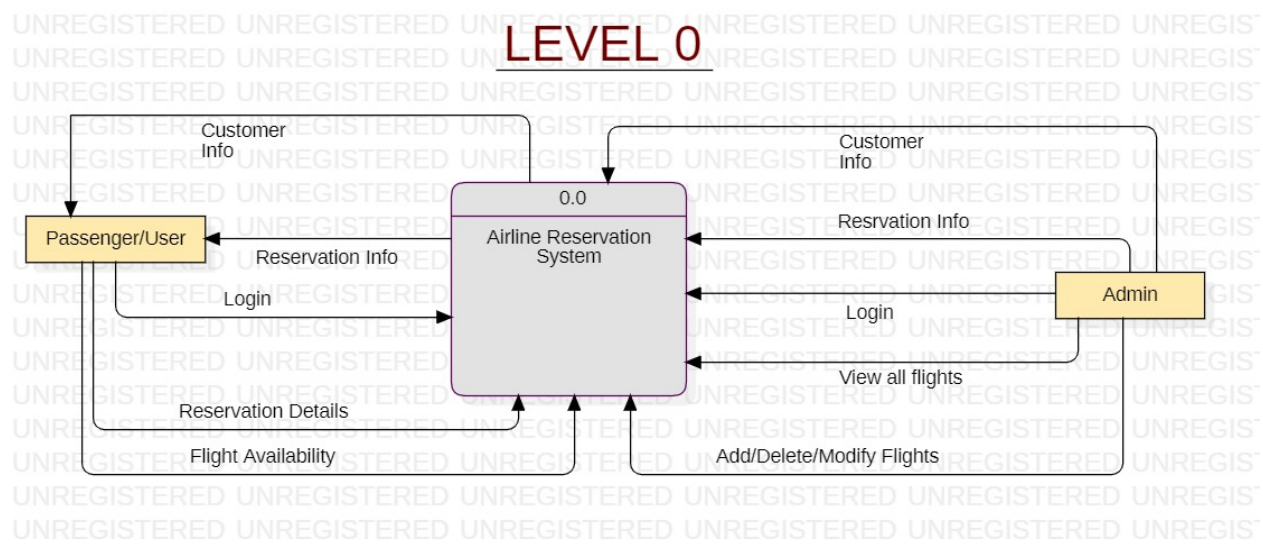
LEVEL 0

Customer Info

Customer Info

0.0

Airline Reservation System

Passenger/User

Reservation Info

Login

Resrvation Info

Admin

Login

View all flights

Reservation Details

Flight Availability

Add/Delete/Modify Flights

UNREGISTERED UNREGISTERED UNREGISTERED UNREGISTERED UNREGISTERED UNREGISTERED